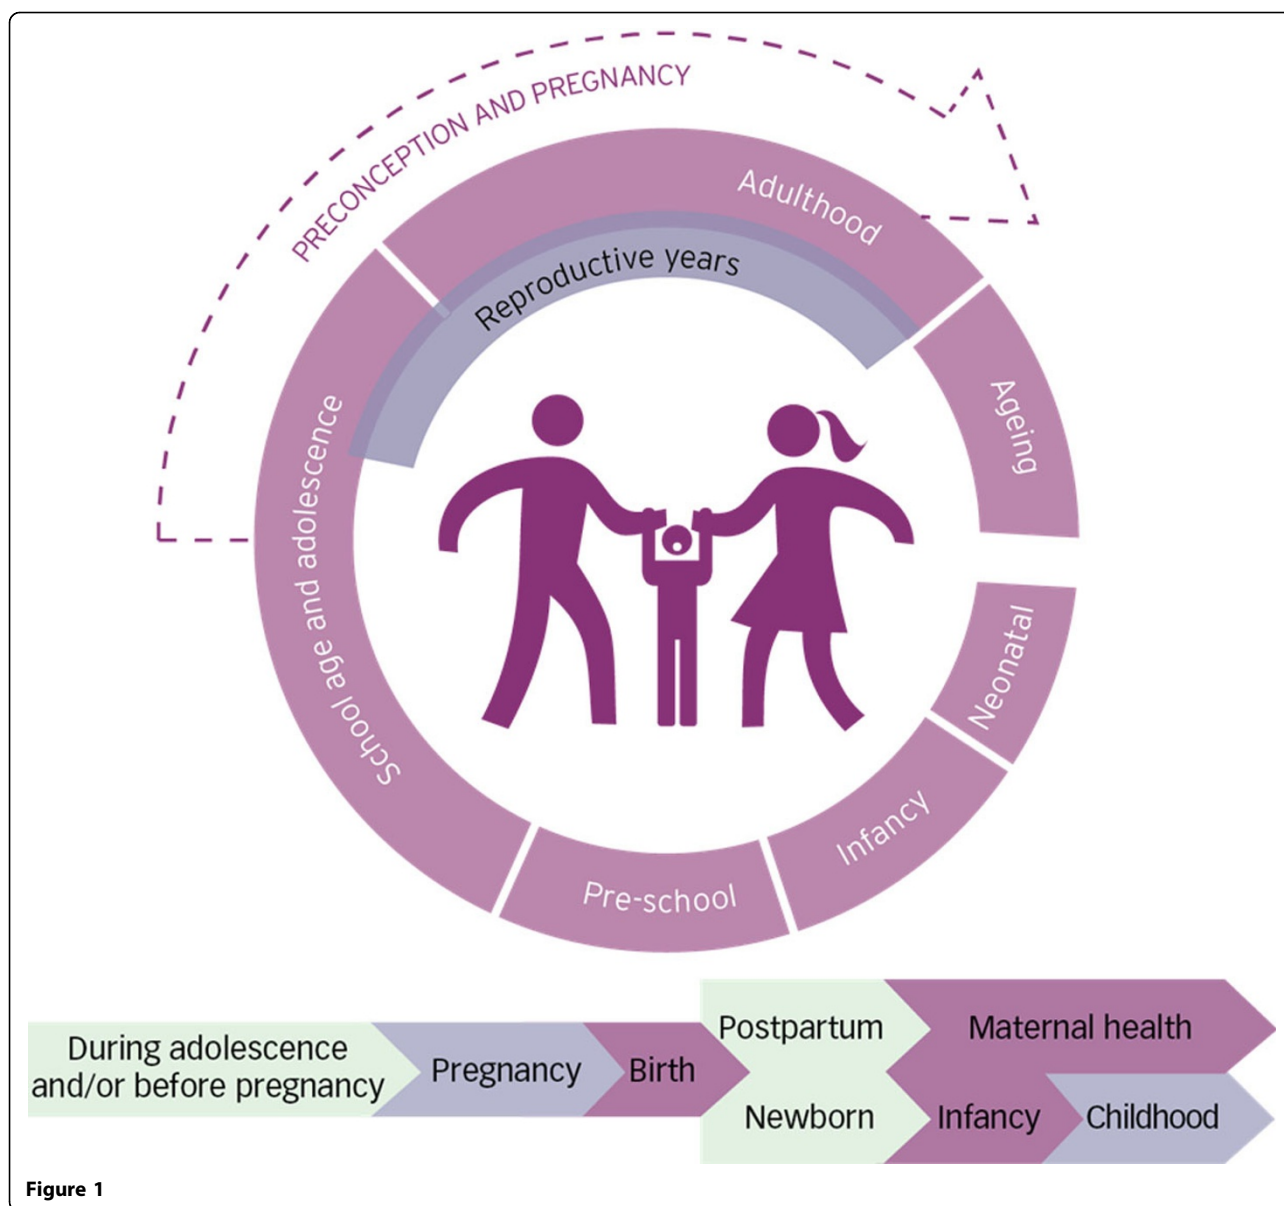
PRECONCEPTION AND PREGNANCY

Adulthood

Reproductive years

Ageing

Neonatal

Infancy

Pre-school

School age and adolescence

During adolescence and/or before pregnancy

Pregnancy

Birth

Postpartum

Maternal health

Newborn

Infancy

Childhood

Figure 1